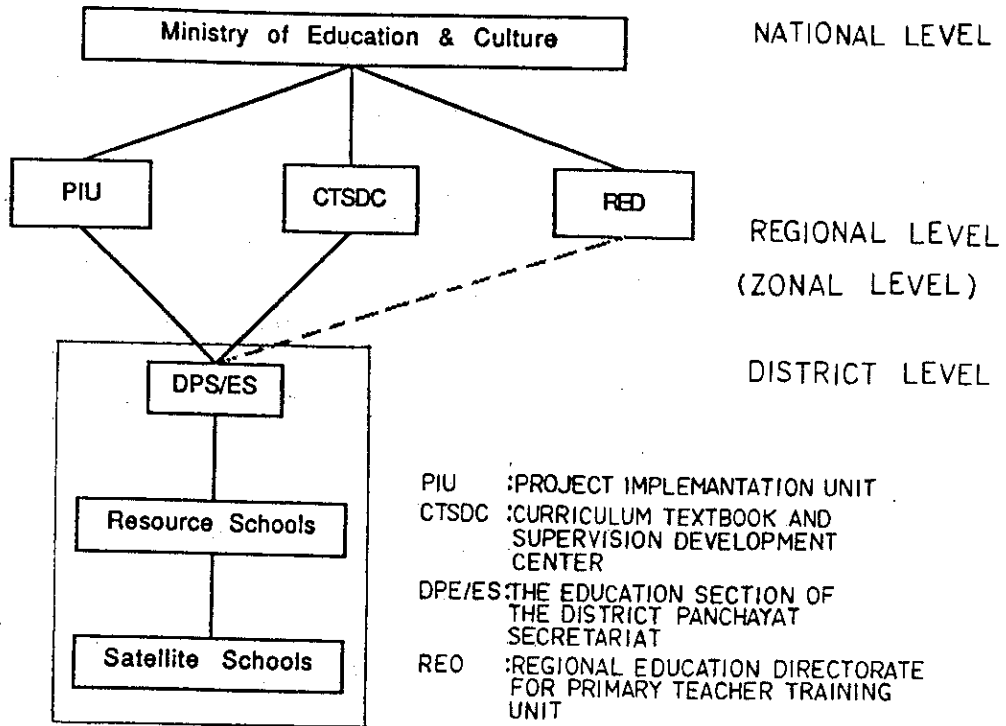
Ministry of Education & Culture

NATIONAL LEVEL

PIU

CTSDC

RED

REGIONAL LEVEL
(ZONAL LEVEL)

DPS/ES

DISTRICT LEVEL

Resource Schools

Satellite Schools

PIU :PROJECT IMPLEMANTATION UNIT
CTSDC :CURRICULUM TEXTBOOK AND SUPERVISION DEVELOPMENT CENTER
DPE/ES:THE EDUCATION SECTION OF THE DISTRICT PANCHAYAT SECRETARIAT
REO :REGIONAL EDUCATION DIRECTORATE FOR PRIMARY TEACHER TRAINING UNIT